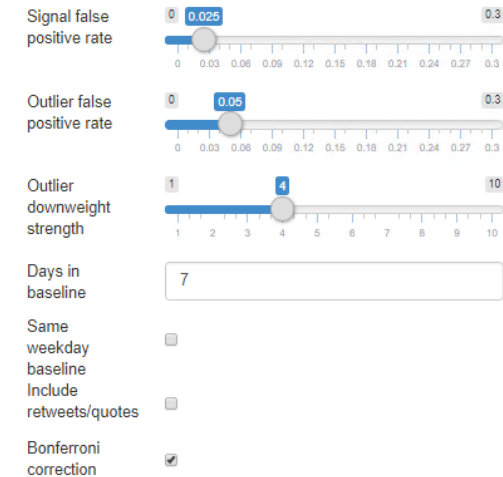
Signal false positive rate

0 0.025 0.3

0 0.03 0.06 0.09 0.12 0.15 0.18 0.21 0.24 0.27 0.3

Outlier false positive rate

0 0.05 0.3

0 0.03 0.06 0.09 0.12 0.15 0.18 0.21 0.24 0.27 0.3

Outlier downweight strength

1 4 10

1 2 3 4 5 6 7 8 9 10

Days in baseline

7

Same weekday baseline

Include retweets/quotes

Bonferroni correction